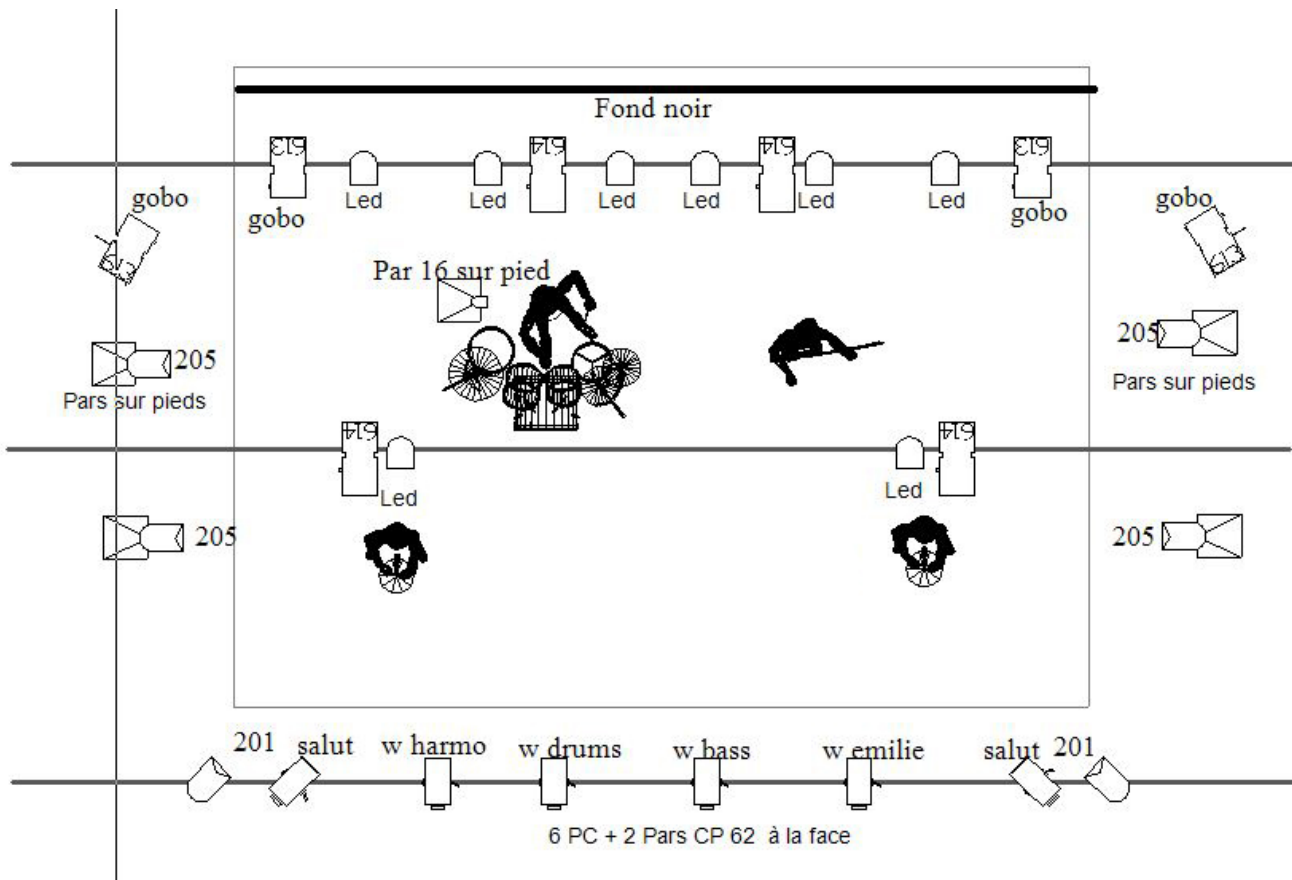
Fond noir

613
gobo
Led
614
Led
Led
Led
614
Led
Led
613
gobo

gobo
gobo
613
613

Par 16 sur pied

205
Pars sur pieds

205
Pars sur pieds

614
Led
Led
614

205
205

201
salut
w harmo
w drums
w bass
w emilie
salut
201

6 PC + 2 Pars CP 62 à la face